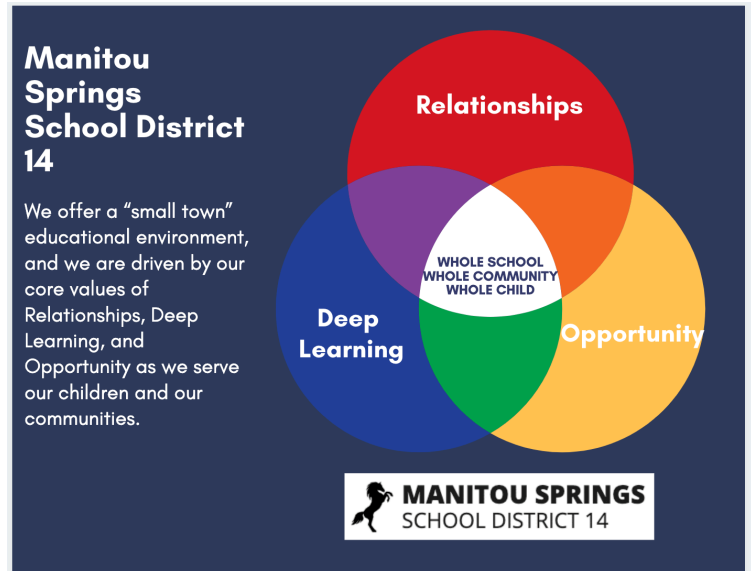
Manitou Springs School District 14

We offer a "small town" educational environment, and we are driven by our core values of Relationships, Deep Learning, and Opportunity as we serve our children and our communities.

Relationships

WHOLE SCHOOL
WHOLE COMMUNITY
WHOLE CHILD

Deep Learning

Opportunity

MANITOU SPRINGS
SCHOOL DISTRICT 14